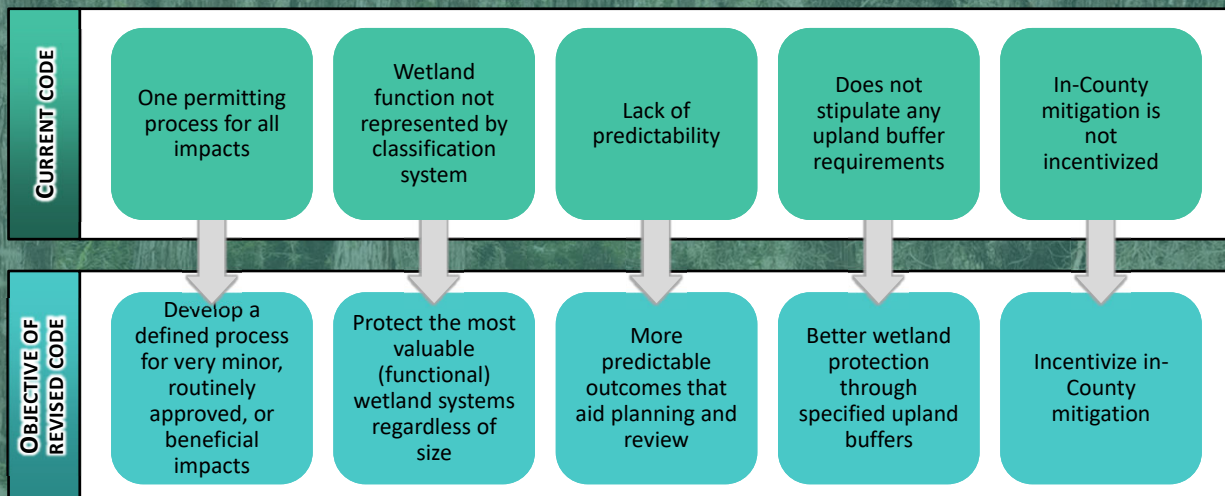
CURRENT CODE

One permitting process for all impacts

Wetland function not represented by classification system

Lack of predictability

Does not stipulate any upland buffer requirements

In-County mitigation is not incentivized

OBJECTIVE OF REVISED CODE

Develop a defined process for very minor, routinely approved, or beneficial impacts

Protect the most valuable (functional) wetland systems regardless of size

More predictable outcomes that aid planning and review

Better wetland protection through specified upland buffers

Incentivize in-County mitigation